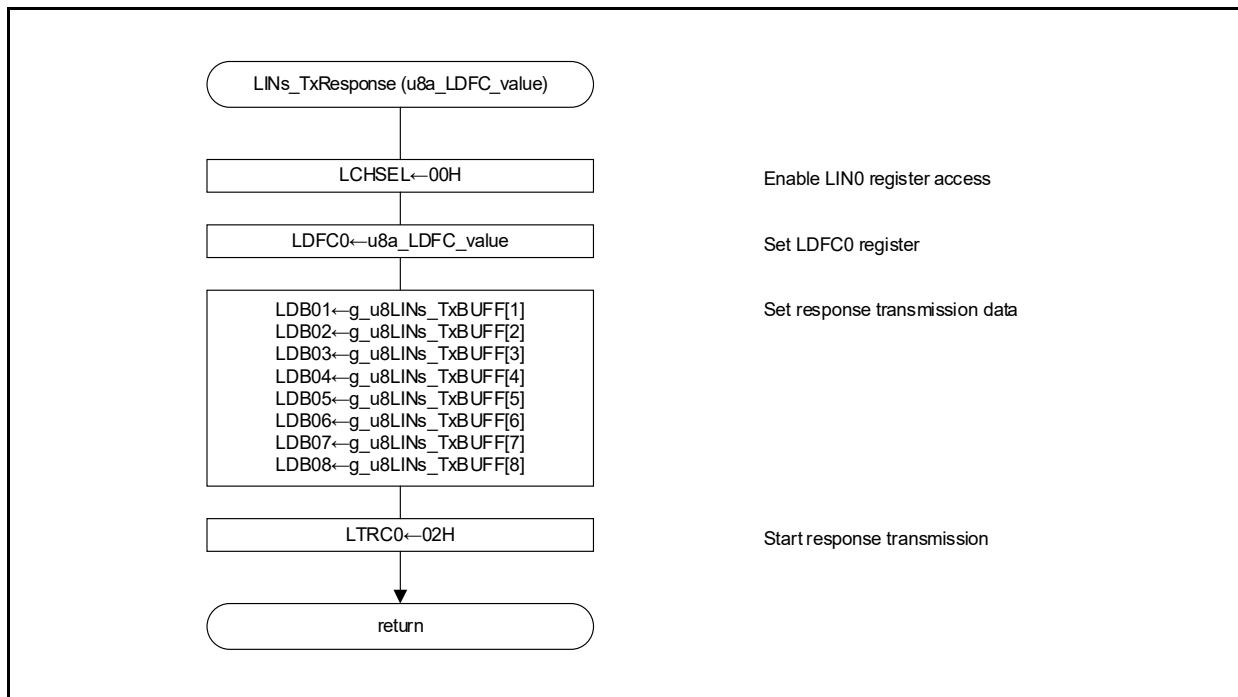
LINs_TxResponse (u8a_LDFC_value)

LCHSEL←00H

Enable LIN0 register access

LDFC0←u8a_LDFC_value

Set LDFC0 register

LDB01←g_u8LINs_TxBUFF[1]
LDB02←g_u8LINs_TxBUFF[2]
LDB03←g_u8LINs_TxBUFF[3]
LDB04←g_u8LINs_TxBUFF[4]
LDB05←g_u8LINs_TxBUFF[5]
LDB06←g_u8LINs_TxBUFF[6]
LDB07←g_u8LINs_TxBUFF[7]
LDB08←g_u8LINs_TxBUFF[8]

Set response transmission data

LTRC0←02H

Start response transmission

return